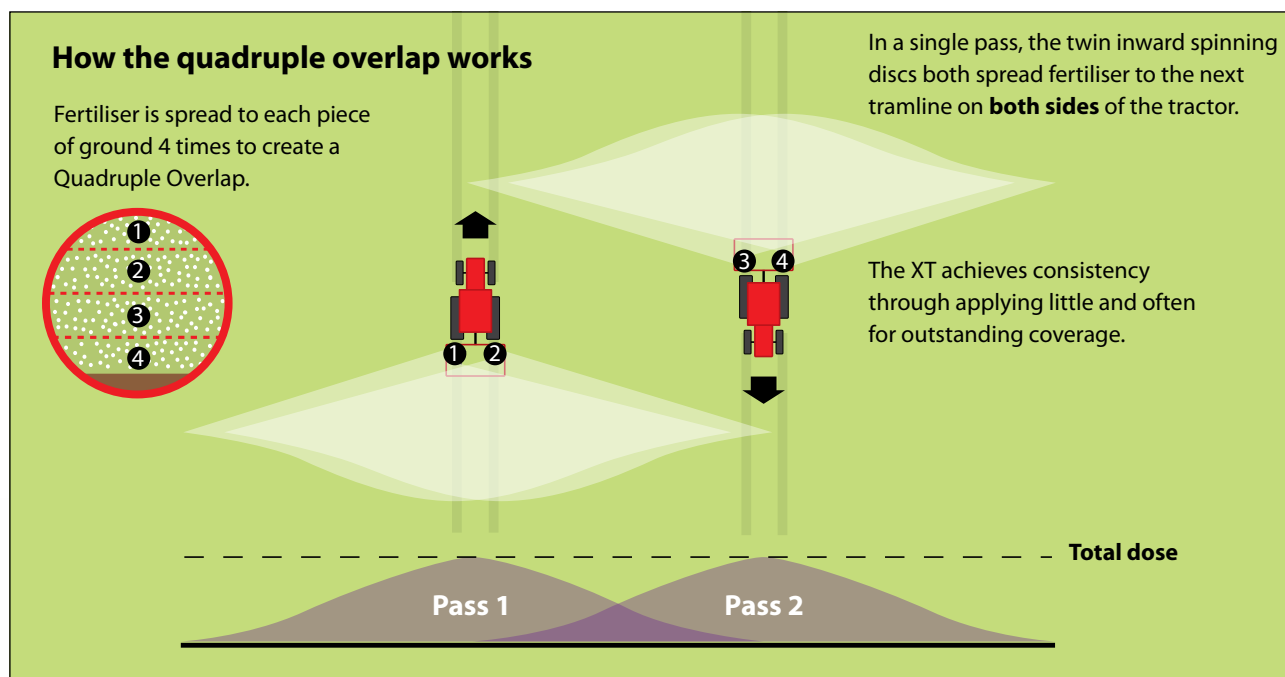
How the quadruple overlap works

Fertiliser is spread to each piece of ground 4 times to create a Quadruple Overlap.

1
2
3
4

In a single pass, the twin inward spinning discs both spread fertiliser to the next tramline on **both sides** of the tractor.

3 4

1 2

The XT achieves consistency through applying little and often for outstanding coverage.

Total dose

Pass 1

Pass 2